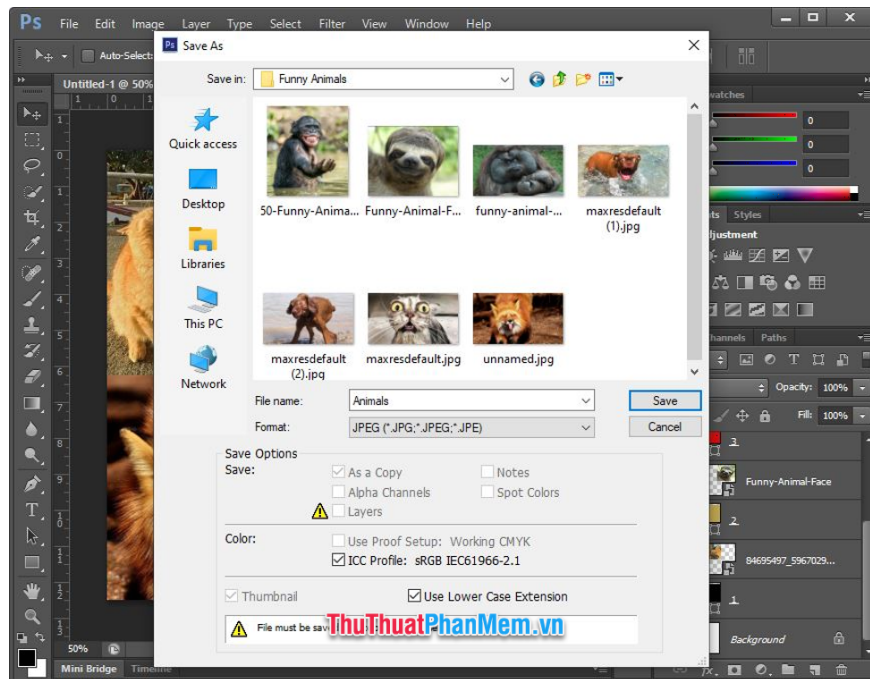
Ps File Edit Image Layer Type Select Filter View Window Help

Auto-Select:

Untitled-1 @ 50%

Save As

Save in: Funny Animals

Quick access

Desktop

Libraries

This PC

Network

50-Funny-Anima...

Funny-Animal-F...

funny-animal-...

maxresdefault (1).jpg

maxresdefault (2).jpg

maxresdefault.jpg

unnamed.jpg

File name: Animals

Format: JPEG (*.JPG;*.JPEG;*.JPE)

Save

Cancel

Save Options

Save:

As a Copy

Notes

Alpha Channels

Spot Colors

Layers

Color:

Use Proof Setup: Working CMYK

ICC Profile: sRGB IEC61966-2.1

Thumbnail

Use Lower Case Extension

File must be sav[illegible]

ThuThuatPhanMem.vn

Swatches

0

0

0

Paths Styles

Adjustment

Channels Paths

Opacity: 100%

Fill: 100%

3

Funny-Animal-Face

2

84695497_5967029...

1

Background

50%

Mini Bridge Timeline